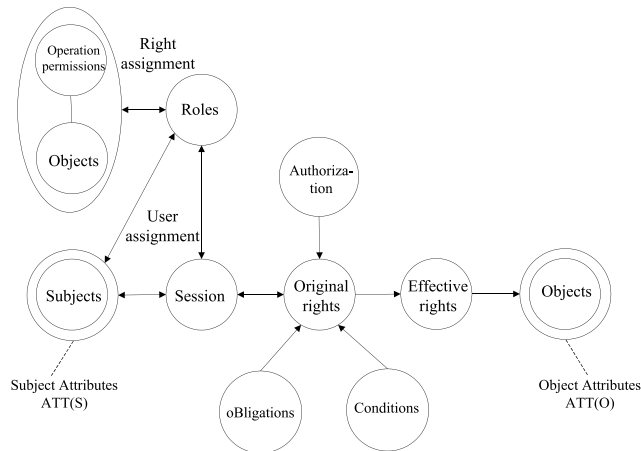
Operation permissions

Objects

Right assignment

Roles

Authorization

User assignment

Subjects

Session

Original rights

Effective rights

Objects

Subject Attributes ATT(S)

oBligations

Conditions

Object Attributes ATT(O)